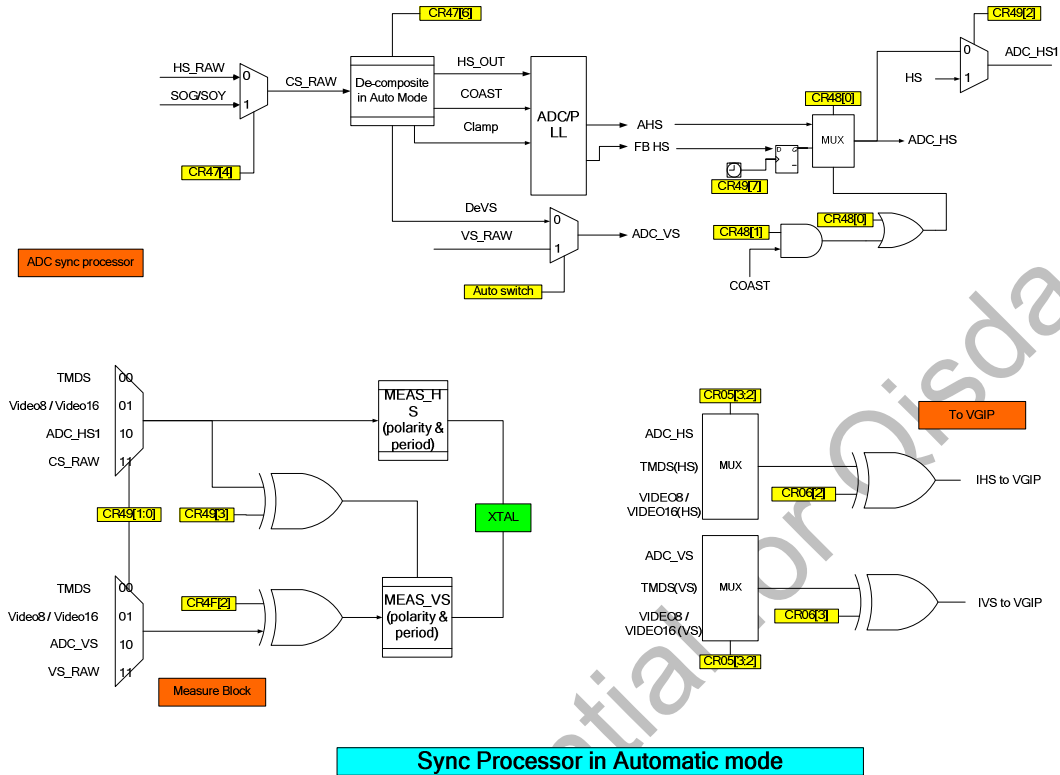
CR47[6]

HS_RAW
SOG/SOY
0
1
CS_RAW
CR47[4]

De-composite in Auto Mode
HS_OUT
COAST
Clamp
ADC/PLL
AHS
FB HS
CR49[7]

CR49[2]
0
1
ADC_HS1
HS
CR48[0]
MUX
ADC_HS
CR48[0]
CR48[1]
COAST

DeVS
VS_RAW
0
1
ADC_VS
Auto switch

ADC sync processor

TMDS
Video8 / Video16
ADC_HS1
CS_RAW
00
01
10
11
MEAS_HS (polarity & period)
CR49[1:0]
CR49[3]
XTAL

TMDS
Video8 / Video16
ADC_VS
VS_RAW
00
01
10
11
CR4F[2]
MEAS_VS (polarity & period)

Measure Block

To VGIP
CR05[3:2]
ADC_HS
TMDS(HS)
VIDEO8 / VIDEO16(HS)
MUX
CR06[2]
IHS to VGIP

ADC_VS
TMDS(VS)
VIDEO8 / VIDEO16(VS)
MUX
CR06[3]
CR05[3:2]
IVS to VGIP

Sync Processor in Automatic mode

Confidential for Qisda